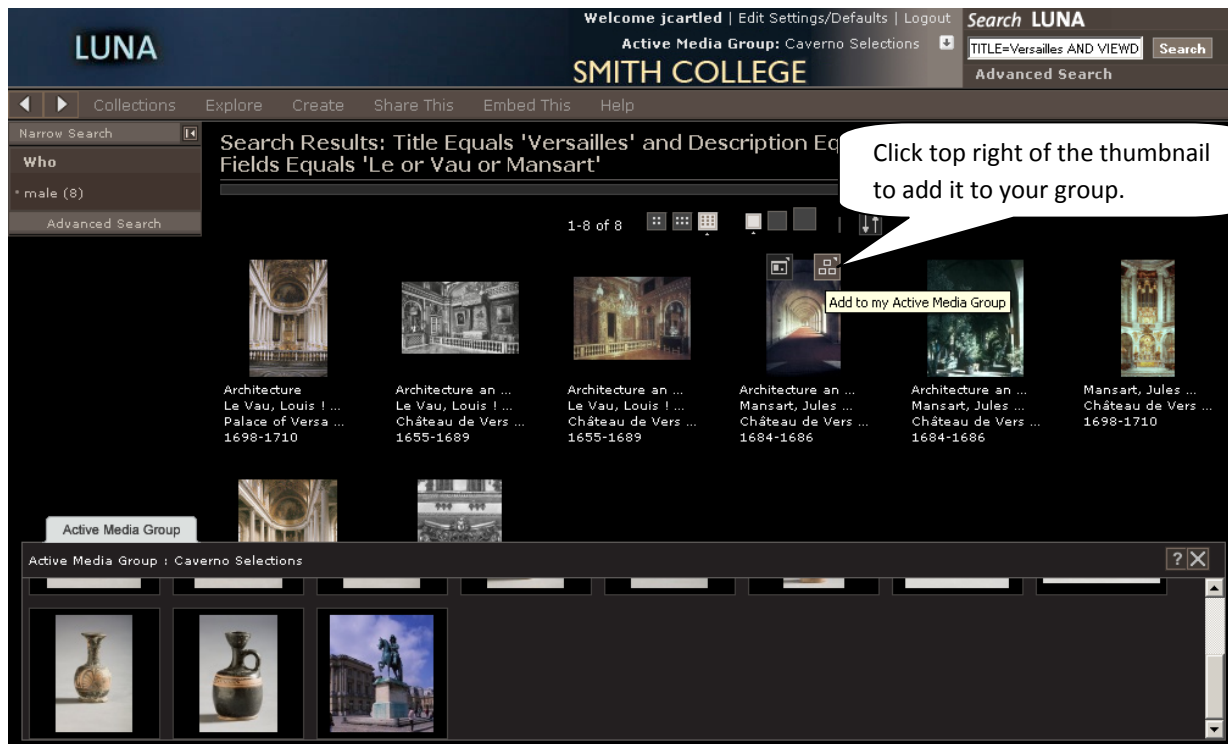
LUNA

Welcome jcartled | Edit Settings/Defaults | Logout
Active Media Group: Caverno Selections
SMITH COLLEGE

Search LUNA
TITLE=Versailles AND VIEWD
Search
Advanced Search

Collections Explore Create Share This Embed This Help

Narrow Search
Who
male (8)
Advanced Search

Search Results: Title Equals 'Versailles' and Description Eq
Fields Equals 'Le or Vau or Mansart'

Click top right of the thumbnail to add it to your group.

1-8 of 8

Add to my Active Media Group

Architecture
Le Vau, Louis ! ...
Palace of Versa ...
1698-1710

Architecture an ...
Le Vau, Louis ! ...
Château de Vers ...
1655-1689

Architecture an ...
Le Vau, Louis ! ...
Château de Vers ...
1655-1689

Architecture an ...
Mansart, Jules ...
Château de Vers ...
1684-1686

Architecture an ...
Mansart, Jules ...
Château de Vers ...
1684-1686

Mansart, Jules ...
Château de Vers ...
1698-1710

Active Media Group

Active Media Group : Caverno Selections